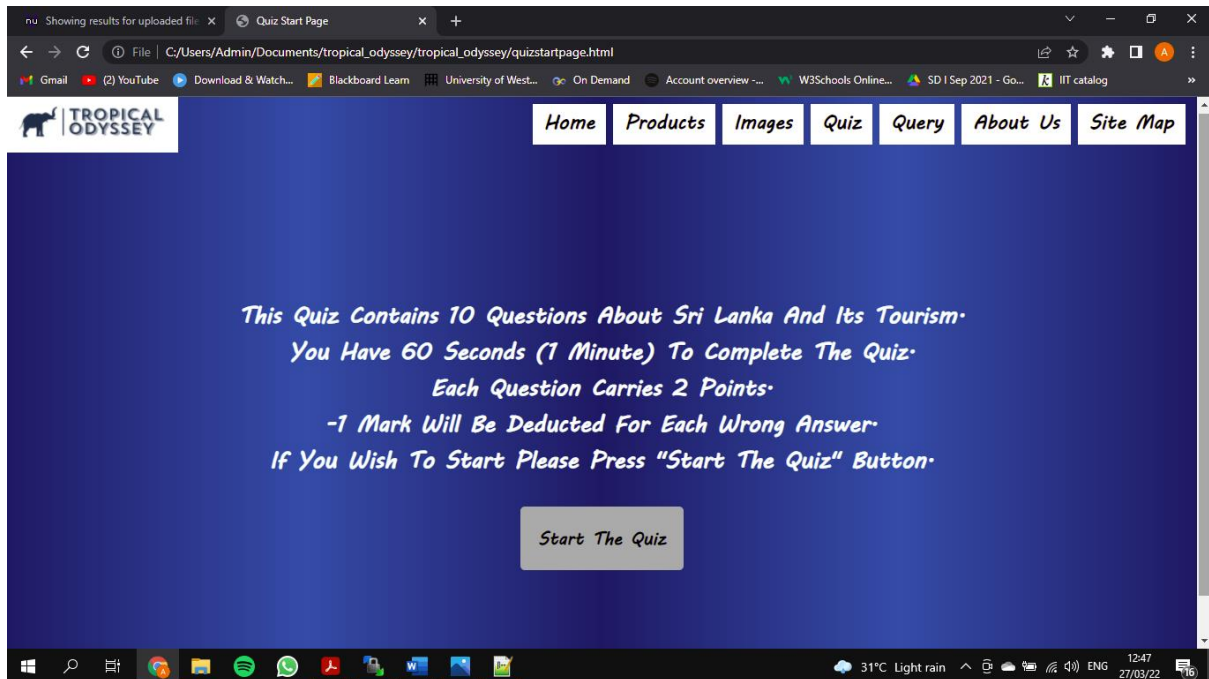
nu Showing results for uploaded file ×
Quiz Start Page ×
+

File | C:/Users/Admin/Documents/tropical_odyssey/tropical_odyssey/quizstartpage.html

Gmail (2) YouTube Download & Watch... Blackboard Learn University of West... On Demand Account overview -... W3Schools Online... SD I Sep 2021 - Go... IIT catalog »

TROPICAL ODYSSEY

Home Products Images Quiz Query About Us Site Map

This Quiz Contains 10 Questions About Sri Lanka And Its Tourism.
You Have 60 Seconds (1 Minute) To Complete The Quiz.
Each Question Carries 2 Points.
-1 Mark Will Be Deducted For Each Wrong Answer.
If You Wish To Start Please Press "Start The Quiz" Button.

Start The Quiz

31°C Light rain ENG 12:47 27/03/22 16